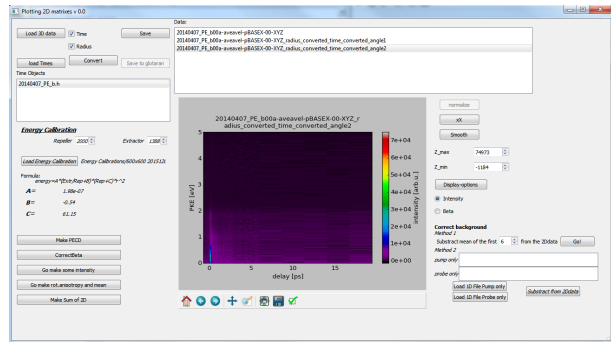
Plotting 2D matrixes v 0.0

Load 3D data
Time
Save
Radius
load Times
Convert
Save to glotaran
Time Objects
20140407_PE_b.h

Data:
20140407_PE_b00a-aveavel-pBASEX-00-XYZ
20140407_PE_b00a-aveavel-pBASEX-00-XYZ_radius_converted_time_converted_angle1
20140407_PE_b00a-aveavel-pBASEX-00-XYZ_radius_converted_time_converted_angle2

Energy Calibration
Repeller 2000
Extractor 1388
Load Energy Calibration
Energy Calibrations/600x600 201512(
Formula:
energy=A*(Exit;Rep+B)^(Rep+C)^r^2
A= 1.98e-07
B= -0.54
C= 81.15

Make PECD
CorrectBeta
Go make some intensity
Go make rot.anisotropy and mean
Make Sum of 2D

20140407_PE_b00a-aveavel-pBASEX-00-XYZ_r
adius_converted_time_converted_angle2
PKE [eV]
5
4
3
2
1
0
0
5
10
15
delay [ps]
7e+04
6e+04
5e+04
4e+04
3e+04
2e+04
1e+04
0e+00
intensity [arb.u.]

normalize
xX
Smooth
Z_max 74973
Z_min -1184
Display options
Intensity
Beta
Correct background
Method 1
Substract mean of the first 6 from the 2Ddata
Go!
Method 2
pump only
probe only
Load 1D File Pump only
Load 1D File Probe only
Substract from 2Ddata